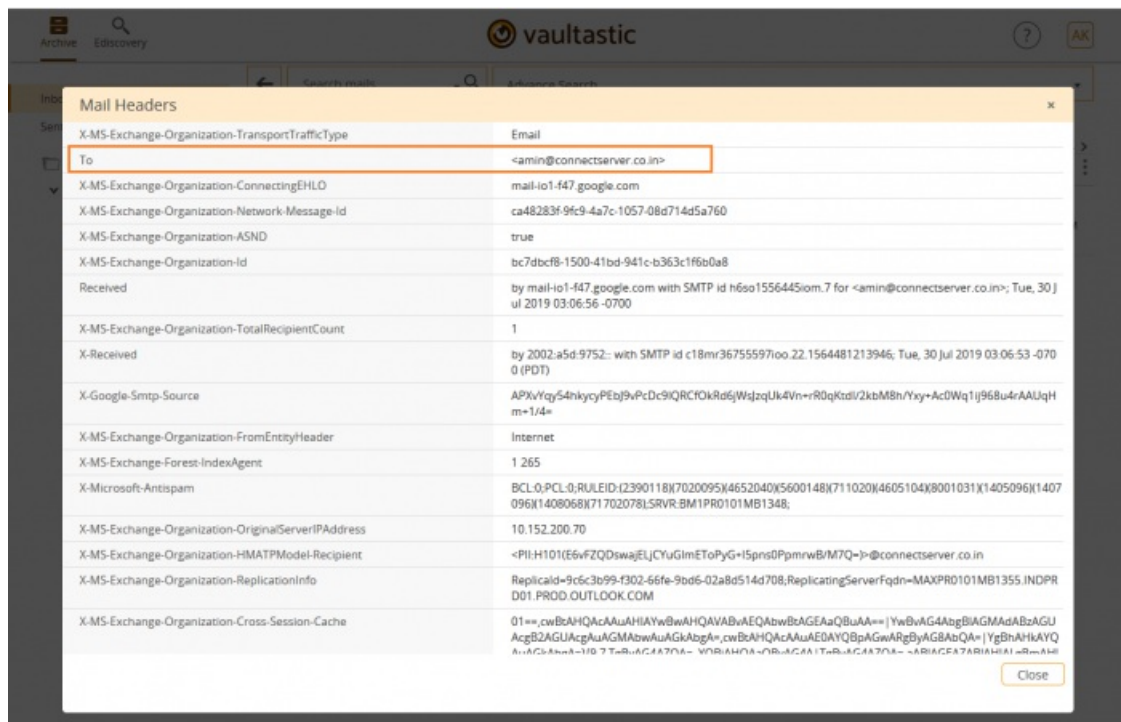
Archive Ediscovery

vaultastic

AK

Search mails

Advance Search

Inbo

Sent

Mail Headers

×

| X-MS-Exchange-Organization-TransportTrafficType | Email |
|---|---|
| To | <amin@connectserver.co.in> |
| X-MS-Exchange-Organization-ConnectingEHLO | mail-io1-f47.google.com |
| X-MS-Exchange-Organization-Network-Message-Id | ca48283f-9fc9-4a7c-1057-08d714d5a760 |
| X-MS-Exchange-Organization-ASND | true |
| X-MS-Exchange-Organization-Id | bc7dbcf8-1500-41bd-941c-b363c1f6b0a8 |
| Received | by mail-io1-f47.google.com with SMTP id h6so1556445iom.7 for <amin@connectserver.co.in>; Tue, 30 Jul 2019 03:06:56 -0700 |
| X-MS-Exchange-Organization-TotalRecipientCount | 1 |
| X-Received | by 2002:a5d:9752:: with SMTP id c18mr36755597ioo.22.1564481213946; Tue, 30 Jul 2019 03:06:53 -0700 (PDT) |
| X-Google-Smtp-Source | APXvYqy54hkycyPEbJ9vPcDc9lQRCfOkRd6jWsJzqUk4Vn+rR0qKtdl/2kbM8h/Yxy+Ac0Wq1ij968u4rAAUqHm+1/4= |
| X-MS-Exchange-Organization-FromEntityHeader | Internet |
| X-MS-Exchange-Forest-IndexAgent | 1 265 |
| X-Microsoft-Antispam | BCL:0;PCL:0;RULEID:(2390118)(7020095)(4652040)(5600148)(711020)(4605104)(8001031)(1405096)(1407096)(1408068)(71702078);SRVR:BM1PR0101MB1348; |
| X-MS-Exchange-Organization-OriginalServerIPAddress | 10.152.200.70 |
| X-MS-Exchange-Organization-HMATPModel-Recipient | <PII:H101(E6vFZQDswajELjCYuGlmEToPyG+I5pns0PpmrwB/M7Q=)>@connectserver.co.in |
| X-MS-Exchange-Organization-ReplicationInfo | ReplicaId=9c6c3b99-f302-66fe-9bd6-02a8d514d708;ReplicatingServerFqdn=MAXPR0101MB1355.INDPRD01.PROD.OUTLOOK.COM |
| X-MS-Exchange-Organization-Cross-Session-Cache | 01==,cwBtAHQAcAAuAHIAYwBwAHQAVABvAEQAbwBtAGEAaQBuAA==\|YwBvAG4AbgBlAGMAdABzAGUAcgB2AGUAcgAuAGMAbwAuAGkAbgA=,cwBtAHQAcAAuAE0AYQBpAGwARgByAG8AbQA=\|YgBhAHkAYQAuAGkAbgA=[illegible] |

Close